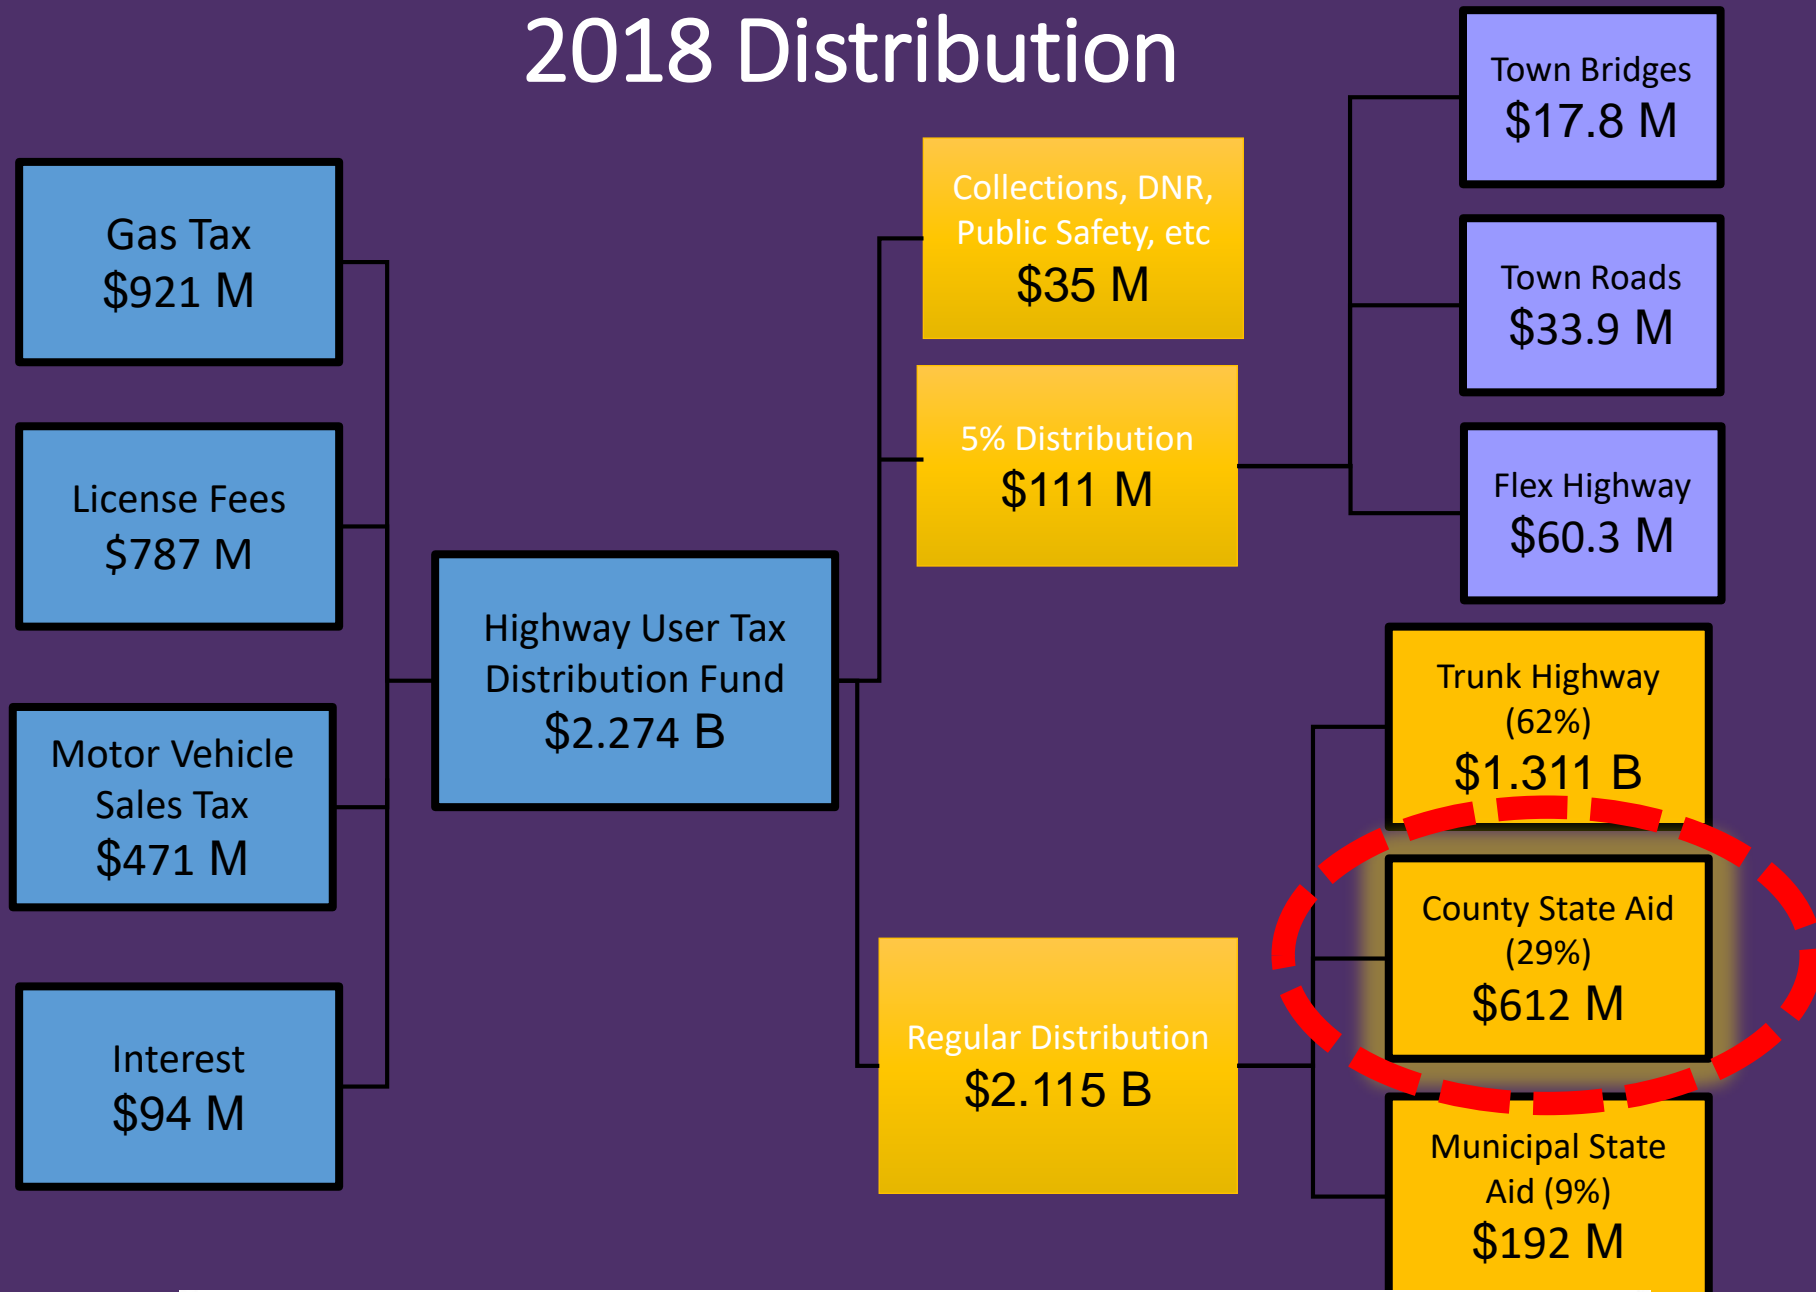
2018 Distribution

Gas Tax
$921 M

License Fees
$787 M

Motor Vehicle Sales Tax
$471 M

Interest
$94 M

Highway User Tax Distribution Fund
$2.274 B

Collections, DNR, Public Safety, etc
$35 M

5% Distribution
$111 M

Regular Distribution
$2.115 B

Town Bridges
$17.8 M

Town Roads
$33.9 M

Flex Highway
$60.3 M

Trunk Highway (62%)
$1.311 B

County State Aid (29%)
$612 M

Municipal State Aid (9%)
$192 M